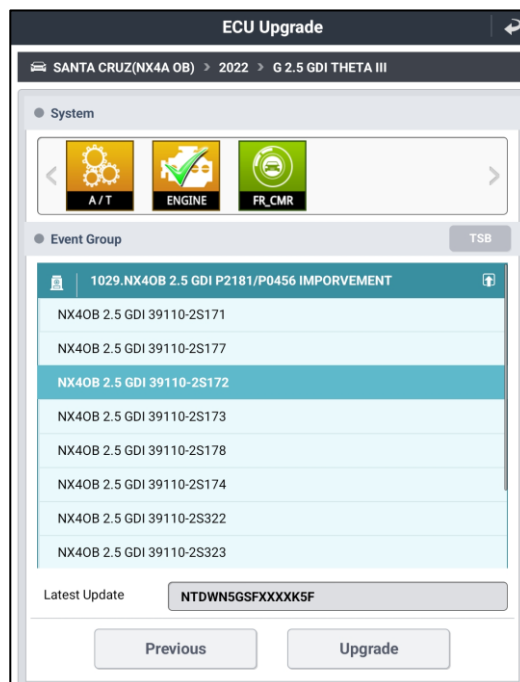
ECU Upgrade

SANTA CRUZ(NX4A OB) > 2022 > G 2.5 GDI THETA III

System

A/T
ENGINE
FR_CMR

Event Group

TSB

1029.NX4OB 2.5 GDI P2181/P0456 IMPORVEMENT

NX4OB 2.5 GDI 39110-2S171

NX4OB 2.5 GDI 39110-2S177

NX4OB 2.5 GDI 39110-2S172

NX4OB 2.5 GDI 39110-2S173

NX4OB 2.5 GDI 39110-2S178

NX4OB 2.5 GDI 39110-2S174

NX4OB 2.5 GDI 39110-2S322

NX4OB 2.5 GDI 39110-2S323

Latest Update NTDWN5GSFXXXXK5F

Previous

Upgrade